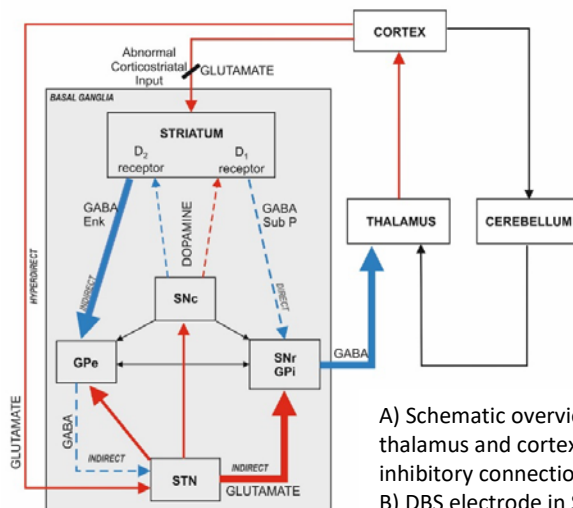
CORTEX

Abnormal Corticostriatal Input

GLUTAMATE

BASAL GANGLIA

STRIATUM

$D_2$ receptor

$D_1$ receptor

GABA Enk

DOPAMINE

GABA Sub P

THALAMUS

CEREBELLUM

HYPERDIRECT

INDIRECT

SNc

DIRECT

GPe

SNr GPi

GABA

GABA

INDIRECT

STN

INDIRECT

GLUTAMATE

GLUTAMATE

A) Schematic overvi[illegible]
thalamus and cortex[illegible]
inhibitory connectio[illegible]
B) DBS electrode in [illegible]